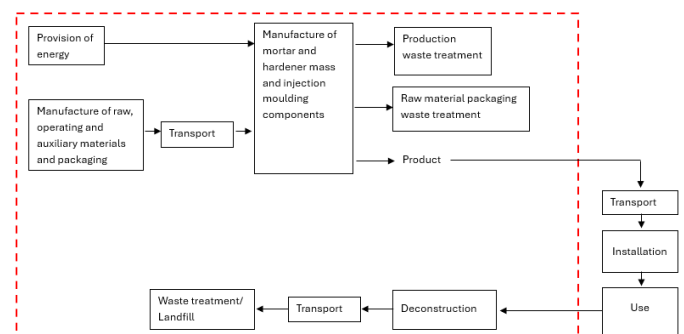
Provision of energy

Manufacture of raw, operating and auxiliary materials and packaging

Transport

Manufacture of mortar and hardener mass and injection moulding components

Production waste treatment

Raw material packaging waste treatment

Product

Transport

Installation

Use

Deconstruction

Transport

Waste treatment/ Landfill